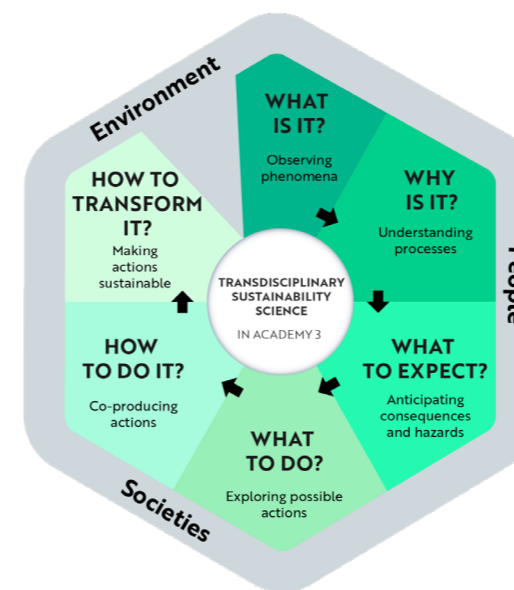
Environment

WHAT IS IT?
Observing phenomena

WHY IS IT?
Understanding processes

WHAT TO EXPECT?
Anticipating consequences and hazards

WHAT TO DO?
Exploring possible actions

HOW TO DO IT?
Co-producing actions

HOW TO TRANSFORM IT?
Making actions sustainable

TRANSDISCIPLINARY SUSTAINABILITY SCIENCE
IN ACADEMY 3

People

Societies